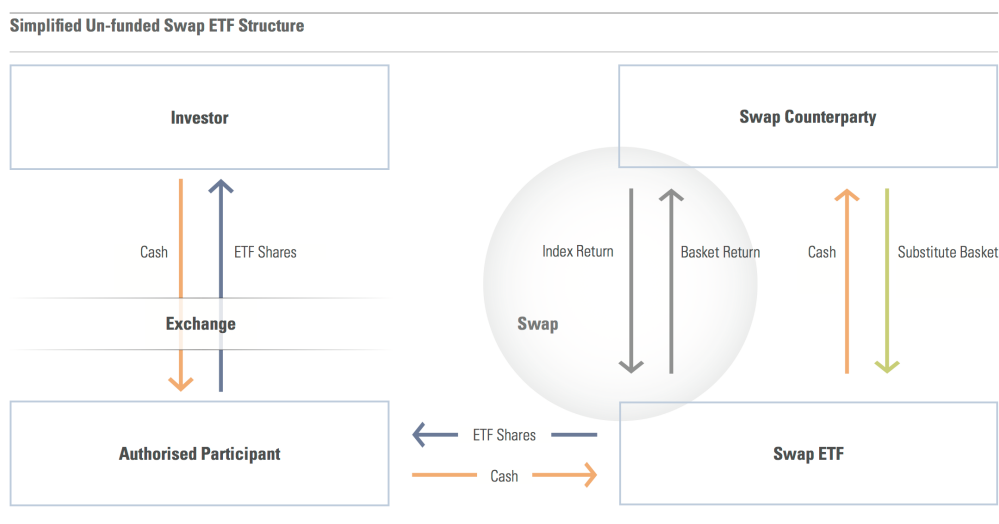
Simplified Un-funded Swap ETF Structure

Investor

Swap Counterparty

Cash

ETF Shares

Index Return

Basket Return

Cash

Substitute Basket

Exchange

Swap

Authorised Participant

ETF Shares

Cash

Swap ETF